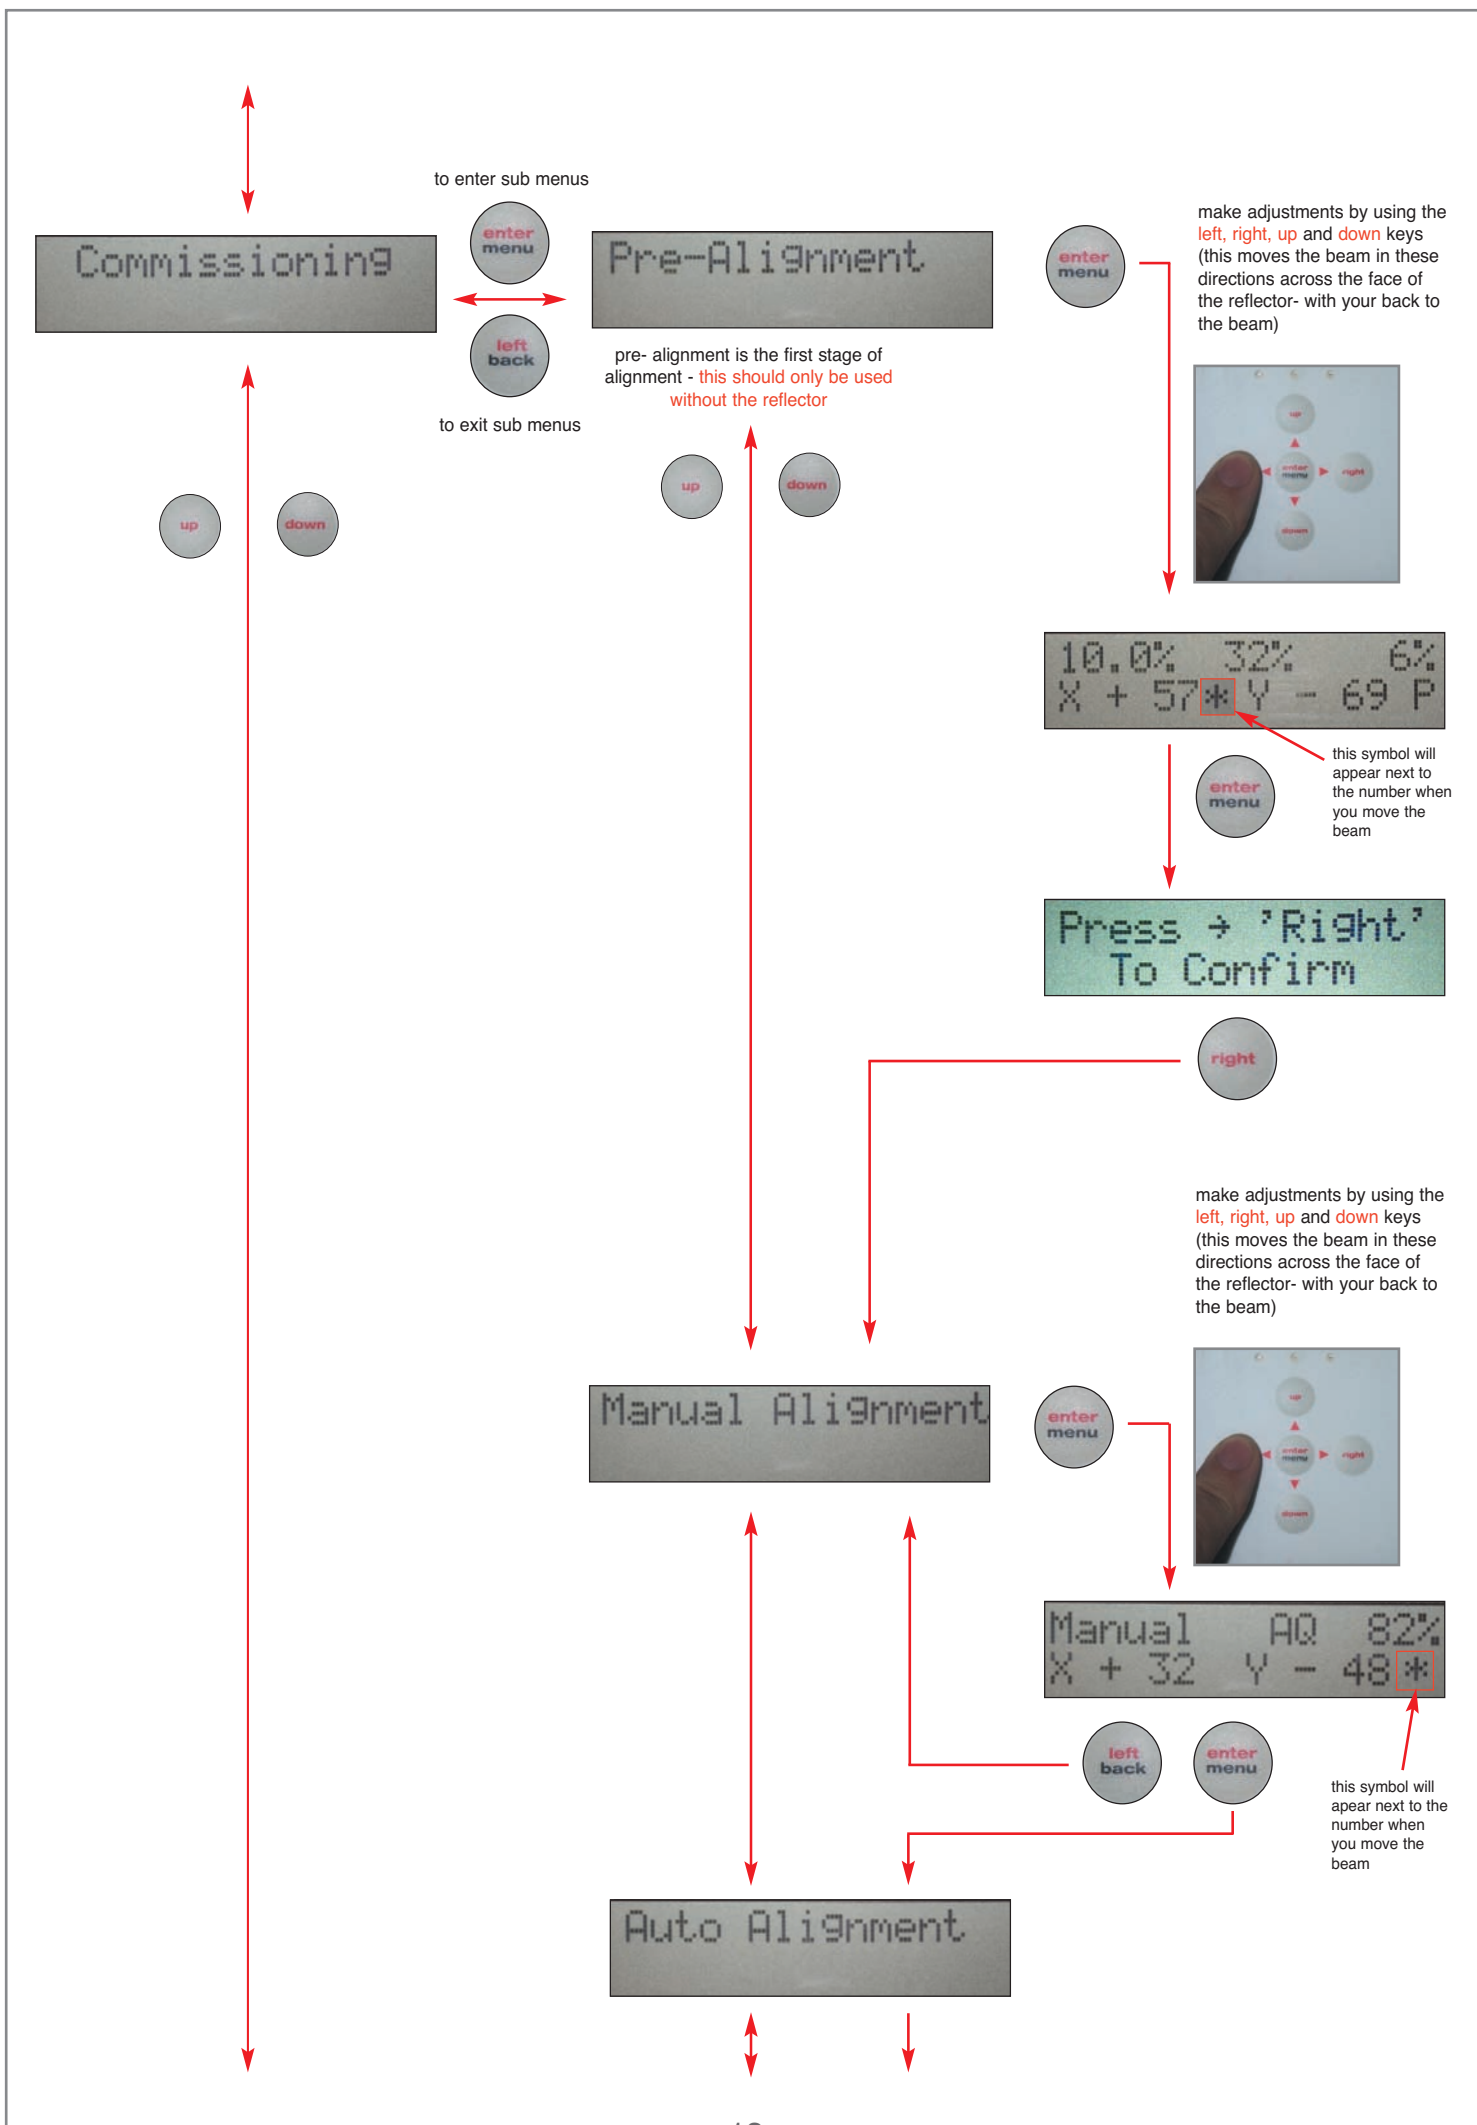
to enter sub menus

Commissioning

enter menu

Pre-Alignment

enter menu

make adjustments by using the left, right, up and down keys (this moves the beam in these directions across the face of the reflector- with your back to the beam)

left back

to exit sub menus

pre- alignment is the first stage of alignment - this should only be used without the reflector

up down

up down

up
enter menu
right
down

10.0% 32% 6%
X + 57 * Y - 69 P

enter menu

this symbol will appear next to the number when you move the beam

Press → 'Right'
To Confirm

right

make adjustments by using the left, right, up and down keys (this moves the beam in these directions across the face of the reflector- with your back to the beam)

Manual Alignment

enter menu

up
enter menu
right
down

Manual AQ 82%
X + 32 Y - 48 *

left back

enter menu

this symbol will apear next to the number when you move the beam

Auto Alignment

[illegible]